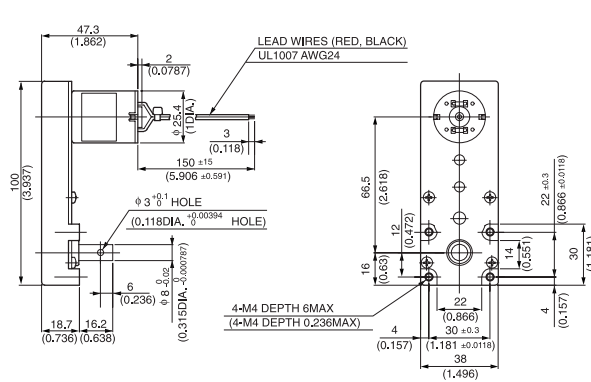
47.3
(1.862)
2
(0.0787)
LEAD WIRES (RED, BLACK)
UL1007 AWG24
$\phi$25.4
(1DIA.)
3
(0.118)
150 ±15
(5.906 ±0.591)
100
(3.937)
$\phi 3^{+0.1}_{0}$ HOLE
(0.118DIA.$^{+0.00394}_{0}$ HOLE)
6
(0.236)
$\phi 8^{0}_{-0.02}$
(0.315DIA.$^{0}_{-0.00787}$)
18.7
(0.736)
16.2
(0.638)
66.5
(2.618)
12
(0.472)
16
(0.63)
22 ±0.3
(0.866 ±0.0118)
14
(0.551)
30
(1.181)
22
(0.866)
4-M4 DEPTH 6MAX
(4-M4 DEPTH 0.236MAX)
4
(0.157)
30 ±0.3
(1.181 ±0.0118)
38
(1.496)
4
(0.157)